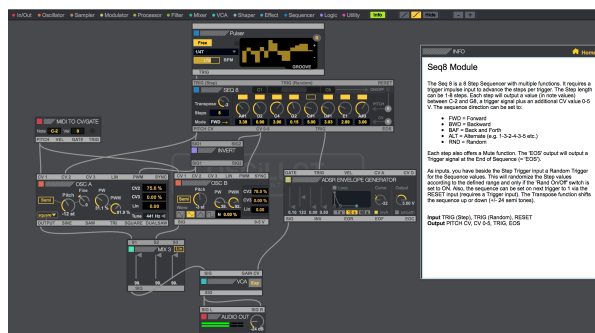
In/Out • Oscillator • Sampler • Modulator • Processor • Filter • Mixer • VCA • Shaper • Effect • Sequencer • Logic • Utility Info

Pulser
Free
1/4T
1/8 BPM
GROOVE
TRIG

SEQ 8
Transpose
Steps 8
Mode FWD
PITCH CV CV 0-5 EOS

MIDI TO CV/GATE
PITCH VEL GATE TRIG

INVERT

OSC A
Semi
PW 75.0 %
PWM
Lin
Tune 441 Hz
OUTPUT SINE SAW TRI SQUARE

OSC B
Semi
PW 0.00 %

ADSR ENVELOPE GENERATOR
EOS

MIX 3

VCA

AUDIO OUT

INFO
Home

Seq8 Module

The Seq 8 is a 8 Step Sequencer with multiple functions. It requires a trigger impulse input to advance the steps per trigger. The Step length can be 1-8 steps. Each step will output a value (in note values) between C-2 and G8, a trigger signal plus an additional CV value 0-5 V. The sequence direction can be set to:

• FWD = Forward
• BWD = Backward
• BAF = Back and Forth
• ALT = Alternate (e.g. 1-3-2-4-3-5 etc.)
• RND = Random

Each step also offers a Mute function. The 'EOS' output will output a Trigger signal at the End of Sequence (= 'EOS').

As inputs, you have beside the Step Trigger input a Random Trigger for the Sequence values. This will randomize the Step values according to the defined range and only if the 'Rand On/Off' switch is set to ON. Also, the sequence can be set on next trigger to 1 via the RESET input (requires a Trigger input). The Transpose function shifts the sequence up or down (+/- 24 semi tones).

Input TRIG (Step), TRIG (Random), RESET
Output PITCH CV, CV 0-5, TRIG, EOS